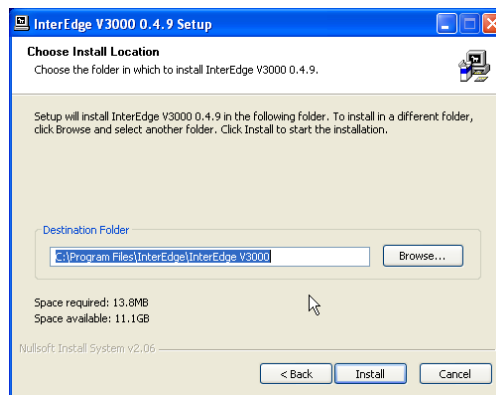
InterEdge V3000 0.4.9 Setup

Choose Install Location

Choose the folder in which to install InterEdge V3000 0.4.9.

Setup will install InterEdge V3000 0.4.9 in the following folder. To install in a different folder, click Browse and select another folder. Click Install to start the installation.

Destination Folder

C:\Program Files\InterEdge\InterEdge V3000

Browse...

Space required: 13.8MB

Space available: 11.1GB

Nullsoft Install System v2.06

< Back

Install

Cancel